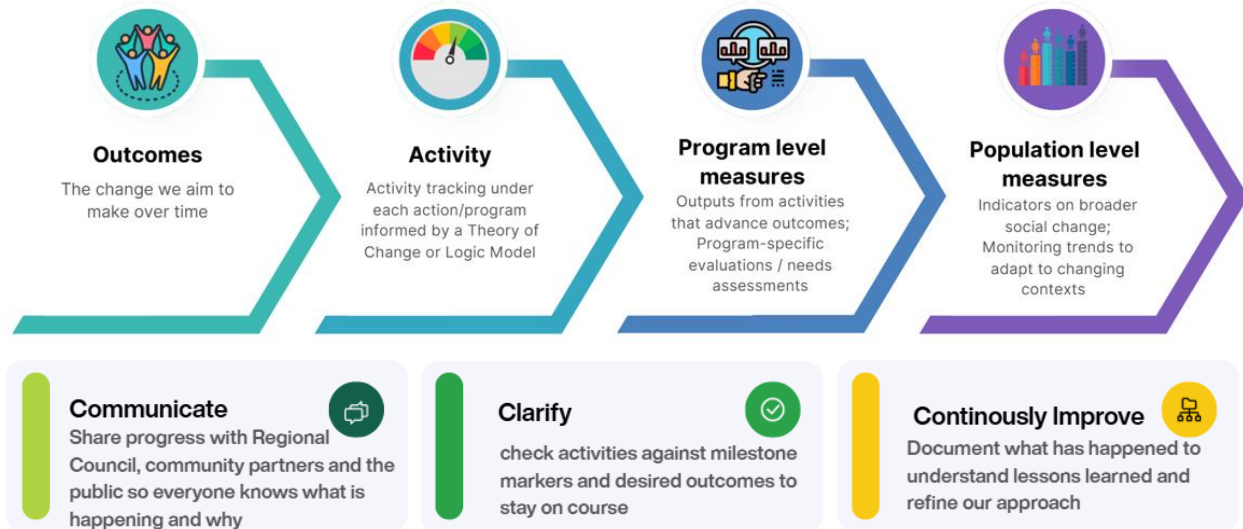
Outcomes

The change we aim to make over time

Activity

Activity tracking under each action/program informed by a Theory of Change or Logic Model

Program level measures

Outputs from activities that advance outcomes; Program-specific evaluations / needs assessments

Population level measures

Indicators on broader social change; Monitoring trends to adapt to changing contexts

Communicate

Share progress with Regional Council, community partners and the public so everyone knows what is happening and why

Clarify

check activities against milestone markers and desired outcomes to stay on course

Continously Improve

Document what has happened to understand lessons learned and refine our approach